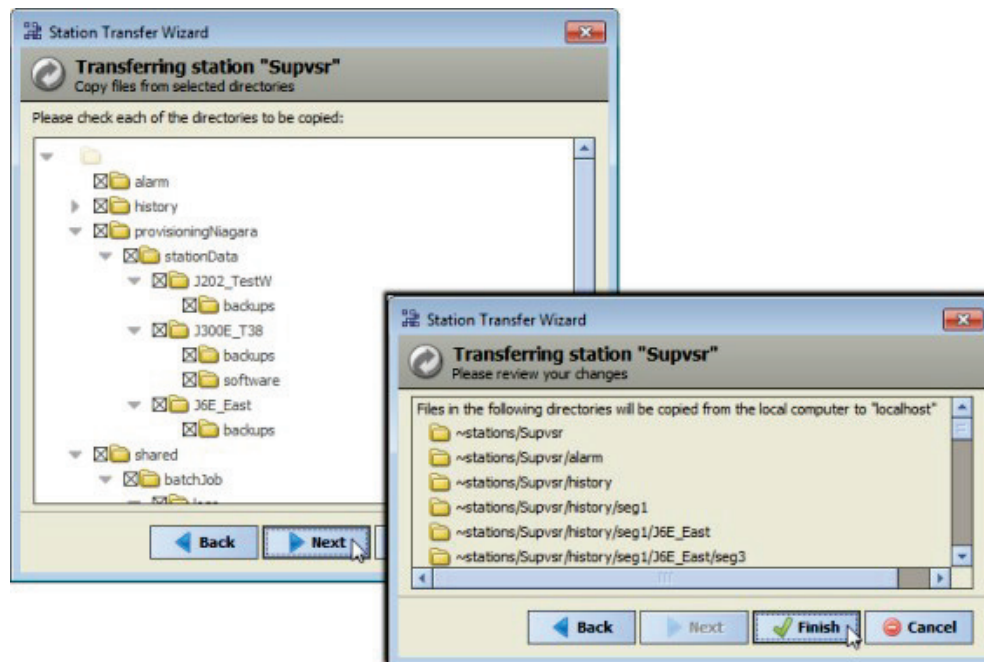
Station Transfer Wizard

Transferring station "Supvsr"
Copy files from selected directories

Please check each of the directories to be copied:

alarm
history
provisioningNiagara
stationData
J202_TestW
backups
J300E_T38
backups
software
J6E_East
backups
shared
batchJob
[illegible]

Back
Next

Station Transfer Wizard

Transferring station "Supvsr"
Please review your changes

Files in the following directories will be copied from the local computer to "localhost"
~stations/Supvsr
~stations/Supvsr/alarm
~stations/Supvsr/history
~stations/Supvsr/history/seg1
~stations/Supvsr/history/seg1/J6E_East
~stations/Supvsr/history/seg1/J6E_East/seg3

Back
Next
Finish
Cancel